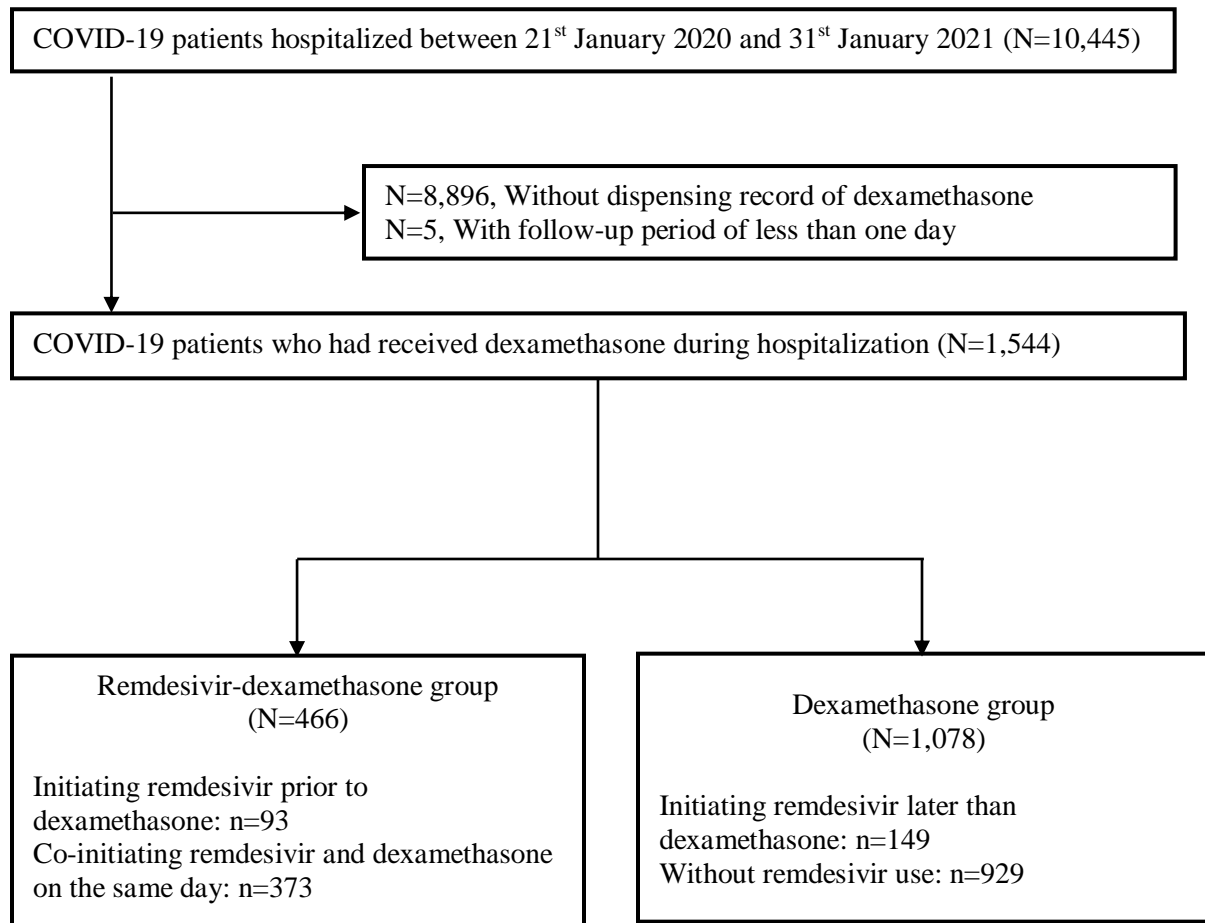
COVID-19 patients hospitalized between 21$^{st}$ January 2020 and 31$^{st}$ January 2021 (N=10,445)

N=8,896, Without dispensing record of dexamethasone
N=5, With follow-up period of less than one day

COVID-19 patients who had received dexamethasone during hospitalization (N=1,544)

Remdesivir-dexamethasone group (N=466)

Initiating remdesivir prior to dexamethasone: n=93
Co-initiating remdesivir and dexamethasone on the same day: n=373

Dexamethasone group (N=1,078)

Initiating remdesivir later than dexamethasone: n=149
Without remdesivir use: n=929